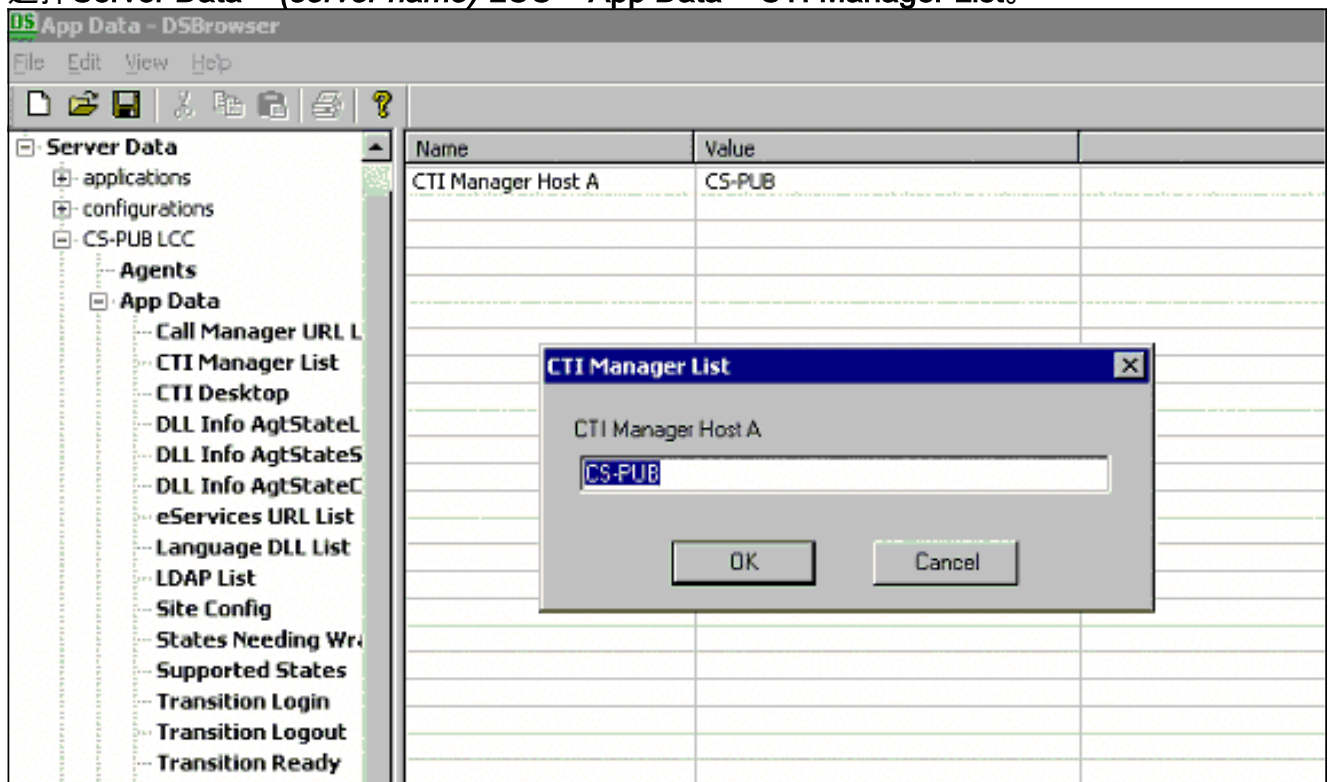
选择Server Data > (server name) LCC > App Data > CTI Manager List。

App Data - DSBrowser

File Edit View Help

Server Data
applications
configurations
CS-PUB LCC
Agents
App Data
Call Manager URL L
CTI Manager List
CTI Desktop
DLL Info AgtStateL
DLL Info AgtStateS
DLL Info AgtStateC
eServices URL List
Language DLL List
LDAP List
Site Config
States Needing Wr
Supported States
Transition Login
Transition Logout
Transition Ready

| Name | Value |
|---|---|
| CTI Manager Host A | CS-PUB |

CTI Manager List

CTI Manager Host A

CS-PUB

OK

Cancel